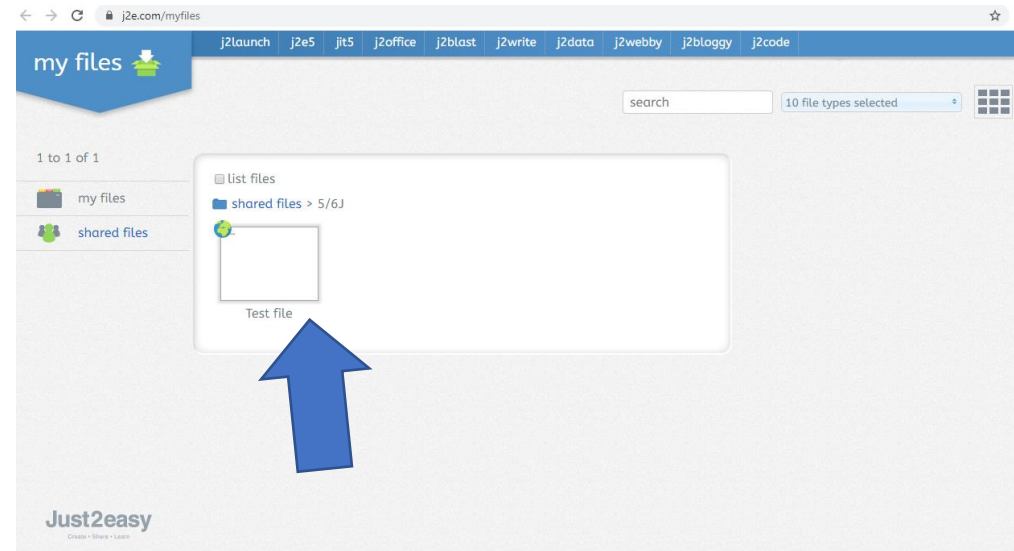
j2e.com/myfiles

my files

j2launch | j2e5 | jit5 | j2office | j2blast | j2write | j2data | j2webby | j2bloggy | j2code

search

10 file types selected

1 to 1 of 1

my files

shared files

list files

shared files > 5/6J

Test file

Just2easy

Create • Share • Learn